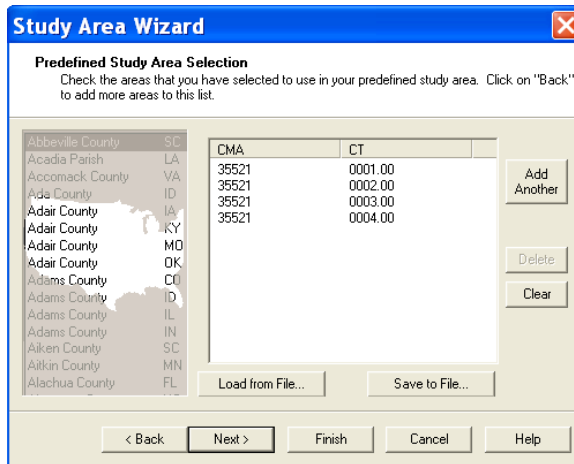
Study Area Wizard

Predefined Study Area Selection
Check the areas that you have selected to use in your predefined study area. Click on "Back" to add more areas to this list.

| County | State |
|---|---|
| Abbeville County | SC |
| Acadia Parish | LA |
| Accomack County | VA |
| Ada County | ID |
| Adair County | IA |
| Adair County | KY |
| Adair County | MO |
| Adair County | OK |
| Adams County | CO |
| Adams County | ID |
| Adams County | IL |
| Adams County | IN |
| Aiken County | SC |
| Aitkin County | MN |
| Alachua County | FL |

| CMA | CT |
|---|---|
| 35521 | 0001.00 |
| 35521 | 0002.00 |
| 35521 | 0003.00 |
| 35521 | 0004.00 |

Add Another

Delete

Clear

Load from File...

Save to File...

< Back

Next >

Finish

Cancel

Help